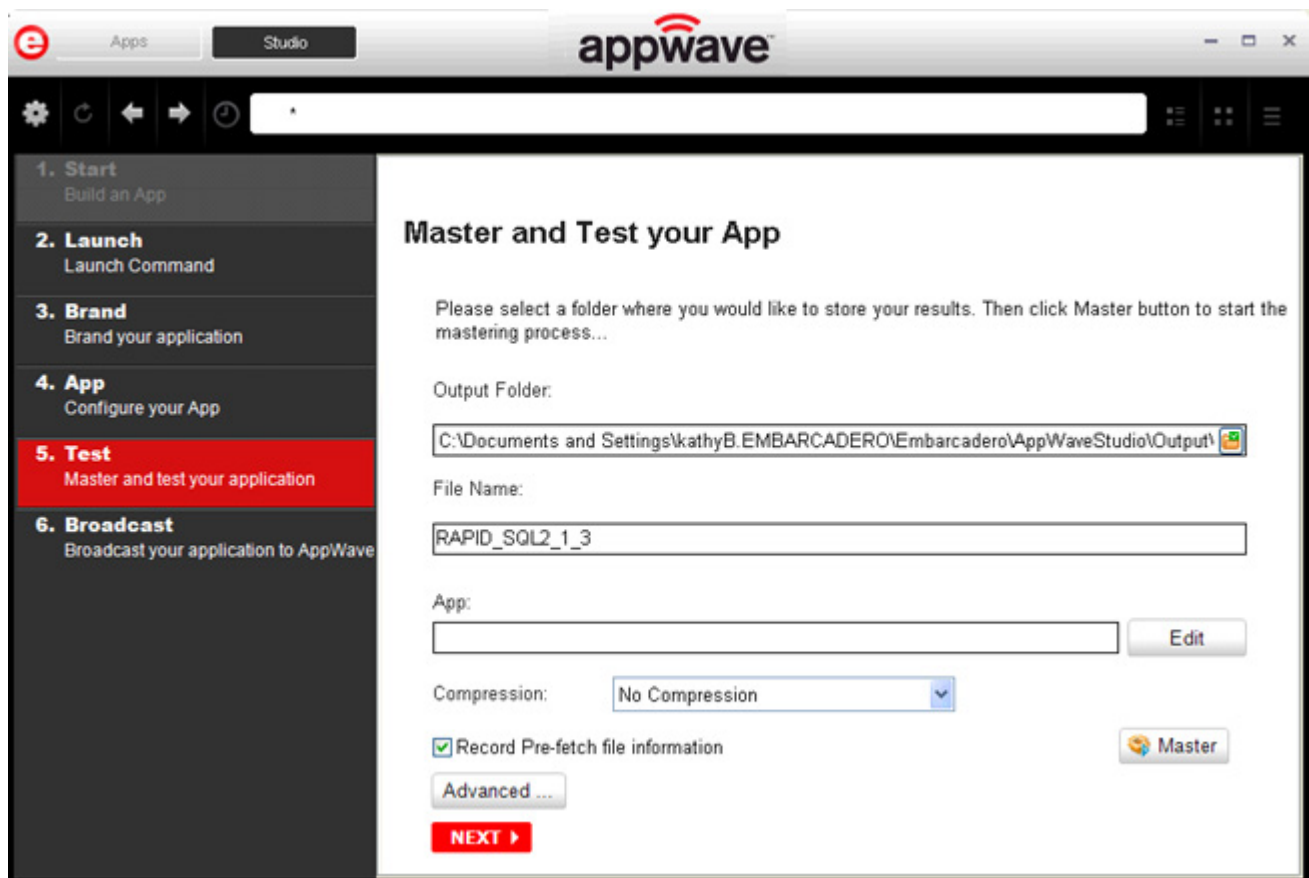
Apps
Studio
appwave

*

1. Start
Build an App

2. Launch
Launch Command

3. Brand
Brand your application

4. App
Configure your App

5. Test
Master and test your application

6. Broadcast
Broadcast your application to AppWave

Master and Test your App

Please select a folder where you would like to store your results. Then click Master button to start the mastering process...

Output Folder:

C:\Documents and Settings\kathyB.EMBARCADERO\Embarcadero\AppWaveStudio\Output\

File Name:

RAPID_SQL2_1_3

App:

Edit

Compression:
No Compression

Record Pre-fetch file information

Master

Advanced ...

NEXT